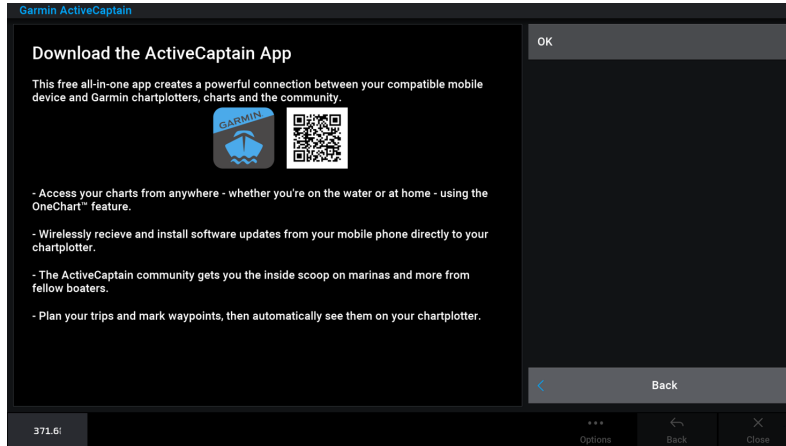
Garmin ActiveCaptain

Download the ActiveCaptain App

This free all-in-one app creates a powerful connection between your compatible mobile device and Garmin chartplotters, charts and the community.

GARMIN

- Access your charts from anywhere - whether you're on the water or at home - using the OneChart™ feature.

- Wirelessly recieve and install software updates from your mobile phone directly to your chartplotter.

- The ActiveCaptain community gets you the inside scoop on marinas and more from fellow boaters.

- Plan your trips and mark waypoints, then automatically see them on your chartplotter.

OK

Back

371.6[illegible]

Options

Back

Close